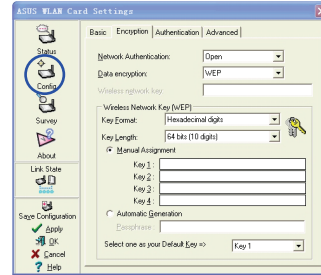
ASUS WLAN Card Settings

Status
Config
Survey
About
Link State
Save Configuration
Apply
OK
Cancel
Help

Basic | Encryption | Authentication | Advanced

Network Authentication: Open
Data encryption: WEP
Wireless network key:

Wireless Network Key (WEP)
Key Format: Hexadecimal digits
Key Length: 64 bits (10 digits)
Manual Assignment
Key 1 :
Key 2 :
Key 3 :
Key 4 :
Automatic Generation
Passphrase :
Select one as your Default Key => Key 1